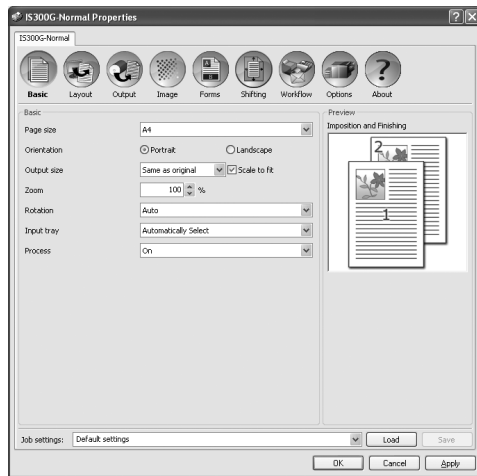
IS300G-Normal Properties

IS300G-Normal

Basic Layout Output Image Forms Shifting Workflow Options About

Basic

Page size A4

Orientation Portrait Landscape

Output size Same as original Scale to fit

Zoom 100 %

Rotation Auto

Input tray Automatically Select

Process On

Preview

Imposition and Finishing

2

1

Job settings: Default settings Load Save

OK Cancel Apply